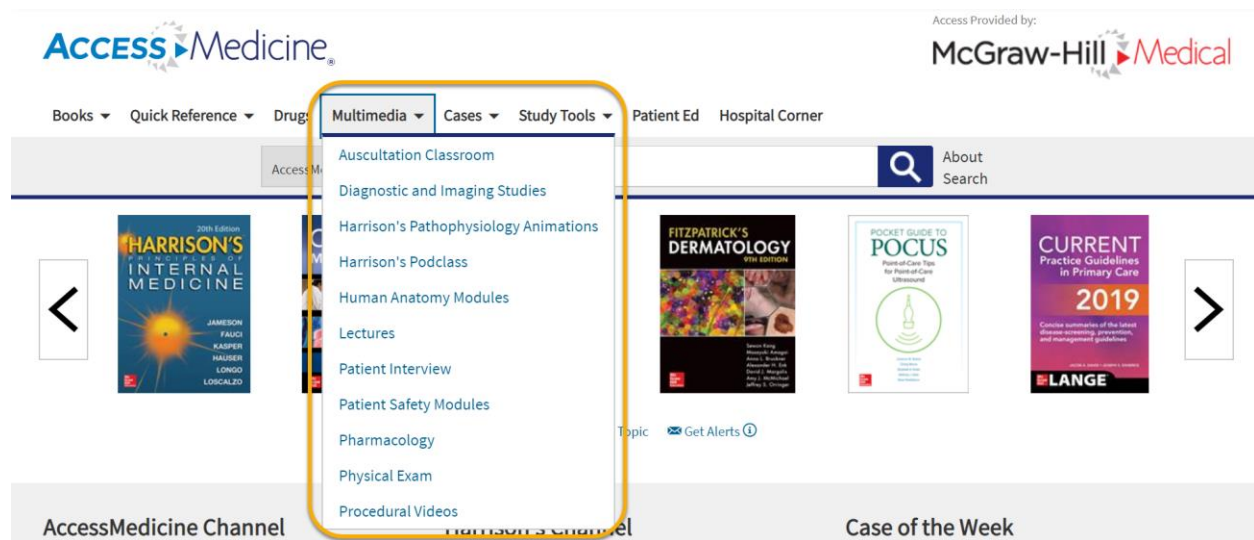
ACCESS Medicine.

Access Provided by:
McGraw-Hill Medical

Books ▾ Quick Reference ▾ Drug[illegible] Multimedia ▾ Cases ▾ Study Tools ▾ Patient Ed Hospital Corner

AccessM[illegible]

About Search

Auscultation Classroom
Diagnostic and Imaging Studies
Harrison's Pathophysiology Animations
Harrison's Podclass
Human Anatomy Modules
Lectures
Patient Interview
Patient Safety Modules
Pharmacology
Physical Exam
Procedural Videos

20th Edition
HARRISON'S
PRINCIPLES OF
INTERNAL MEDICINE
JAMESON
FAUCI
KASPER
HAUSER
LONGO
LOSCALZO

FITZPATRICK'S DERMATOLOGY
9TH EDITION
Sewon Kang
Masayuki Amagai
Anna L. Bruckner
Alexander H. Enk
David J. Margolis
Amy J. McMichael
Jeffrey S. Orringer

POCKET GUIDE TO
POCUS
Point-of-Care Tips for Point-of-Care Ultrasound

CURRENT
Practice Guidelines in Primary Care
2019
Concise summaries of the latest disease-screening, prevention, and management guidelines
LANGE

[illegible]opic Get Alerts

AccessMedicine Channel
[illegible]arrison's Channel
Case of the Week